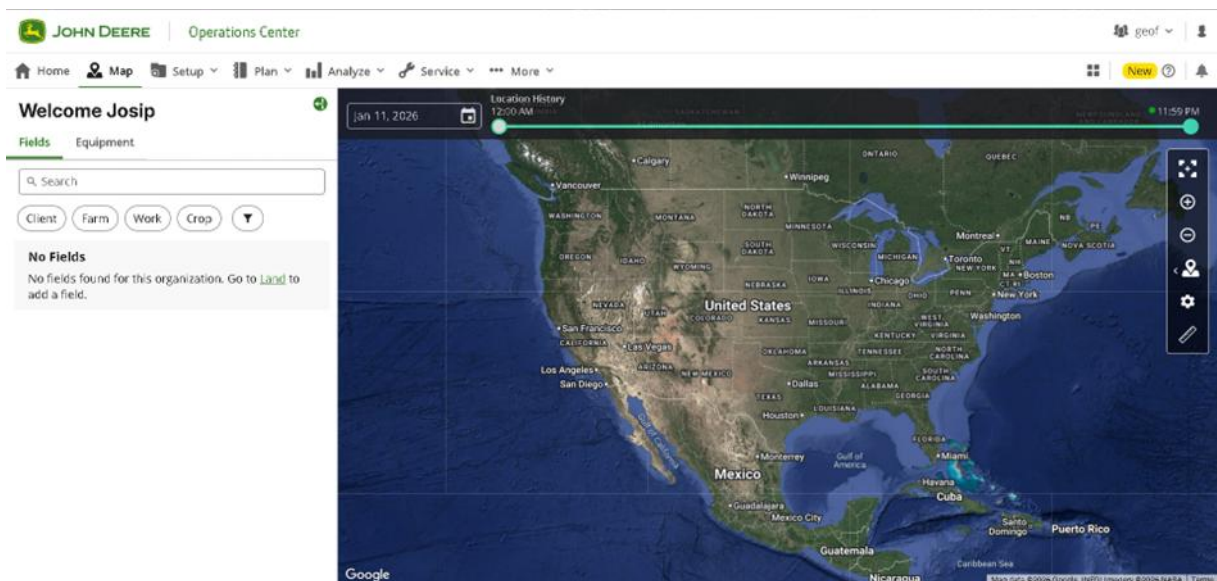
JOHN DEERE | Operations Center

geof

Home Map Setup Plan Analyze Service More

New

Welcome Josip

Fields Equipment

Search

Client Farm Work Crop

No Fields

No fields found for this organization. Go to Land to add a field.

Jan 11, 2026

Location History
12:00 AM

11:59 PM

Calgary
Winnipeg
ONTARIO
QUEBEC
Vancouver
WASHINGTON
MONTANA
NORTH DAKOTA
MINNESOTA
Montreal
NB
PE
MAINE
NOVA SCOTIA
VT
NH
OREGON
IDAHO
SOUTH DAKOTA
WISCONSIN
MICHIGAN
Toronto
NEW YORK
MA
Boston
CT
RI
WYOMING
NEBRASKA
IOWA
Chicago
ILLINOIS
OHIO
PENN
New York
NEVADA
UTAH
United States
COLORADO
KANSAS
MISSOURI
INDIANA
WEST VIRGINIA
Washington
San Francisco
CALIFORNIA
KENTUCKY
VIRGINIA
Las Vegas
OKLAHOMA
TENNESSEE
NORTH CAROLINA
ARIZONA
NEW MEXICO
ARKANSAS
Los Angeles
San Diego
MISSISSIPPI
SOUTH CAROLINA
Dallas
ALABAMA
TEXAS
GEORGIA
LOUISIANA
Houston
FLORIDA
Monterrey
Gulf of America
Miami
Mexico
Havana
Cuba
Guadalajara
Mexico City
Santo Domingo
Puerto Rico
Guatemala
Caribbean Sea
Nicaragua
Google